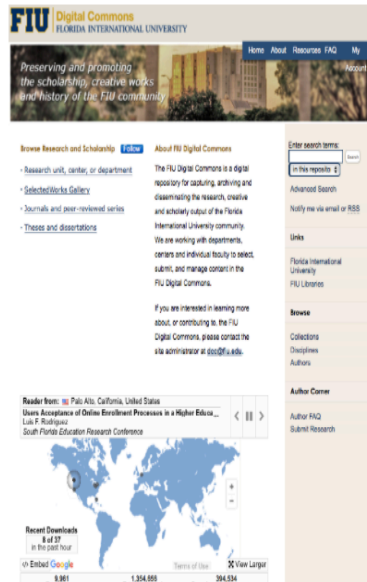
FIU Digital Commons
FLORIDA INTERNATIONAL UNIVERSITY

Home About Resources FAQ My Account

Preserving and promoting the scholarship, creative works and history of the FIU community

Browse Research and Scholarship Follow

- Research unit, center, or department
- SelectedWorks Gallery
- Journals and peer-reviewed series
- Theses and dissertations

About FIU Digital Commons

The FIU Digital Commons is a digital repository for capturing, archiving and disseminating the research, creative and scholarly output of the Florida International University community. We are working with departments, centers and individual faculty to select, submit, and manage content in the FIU Digital Commons.

If you are interested in learning more about, or contributing to, the FIU Digital Commons, please contact the site administrator at dcc@fiu.edu.

Enter search terms:
Search
in this repository
Advanced Search
Notify me via email or RSS

Links
Florida International University
FIU Libraries

Browse
Collections
Disciplines
Authors

Author Corner
Author FAQ
Submit Research

Reader from: Palo Alto, California, United States
Users Acceptance of Online Enrollment Processes in a Higher Educa...
Luis F. Rodriguez
South Florida Education Research Conference

Recent Downloads
8 of 37
in the past hour

Embed Google Terms of Use View Larger

9,961 1,354,655 394,534